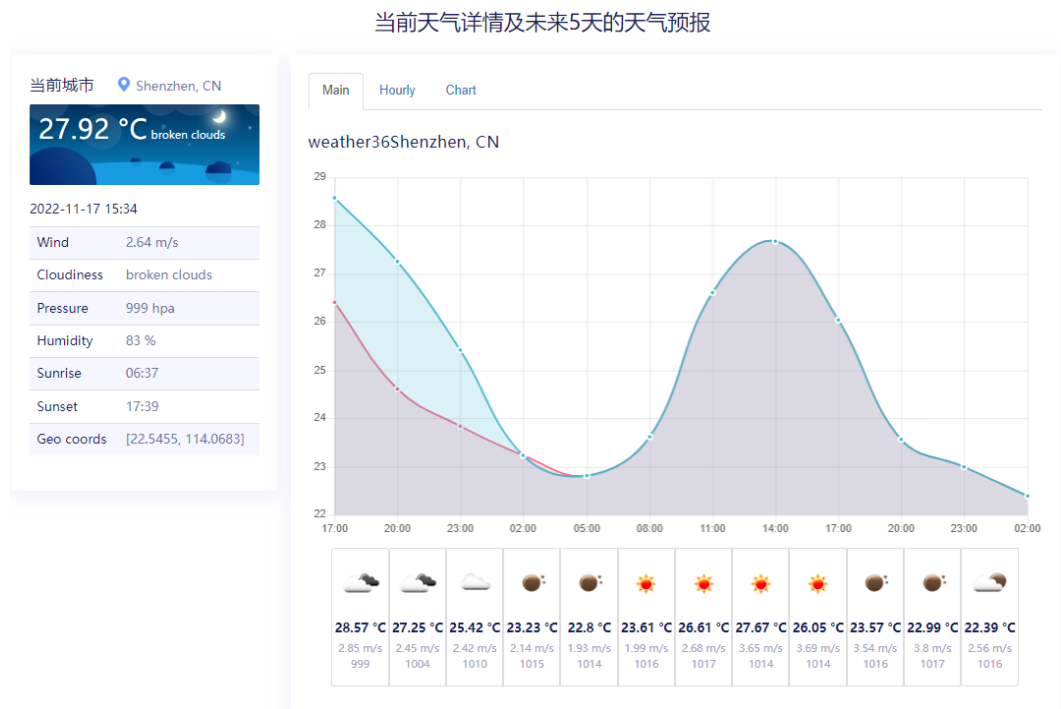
当前天气详情及未来5天的天气预报

当前城市 Shenzhen, CN

27.92 °C broken clouds

2022-11-17 15:34

| | |
|---|---|
| Wind | 2.64 m/s |
| Cloudiness | broken clouds |
| Pressure | 999 hpa |
| Humidity | 83 % |
| Sunrise | 06:37 |
| Sunset | 17:39 |
| Geo coords | [22.5455, 114.0683] |

Main Hourly Chart

weather36Shenzhen, CN

29
28
27
26
25
24
23
22

17:00 20:00 23:00 02:00 05:00 08:00 11:00 14:00 17:00 20:00 23:00 02:00

| | | | | | | | | | | | |
|---|---|---|---|---|---|---|---|---|---|---|---|
| 28.57 °C | 27.25 °C | 25.42 °C | 23.23 °C | 22.8 °C | 23.61 °C | 26.61 °C | 27.67 °C | 26.05 °C | 23.57 °C | 22.99 °C | 22.39 °C |
| 2.85 m/s | 2.45 m/s | 2.42 m/s | 2.14 m/s | 1.93 m/s | 1.99 m/s | 2.68 m/s | 3.65 m/s | 3.69 m/s | 3.54 m/s | 3.8 m/s | 2.56 m/s |
| 999 | 1004 | 1010 | 1015 | 1014 | 1016 | 1017 | 1014 | 1014 | 1016 | 1017 | 1016 |